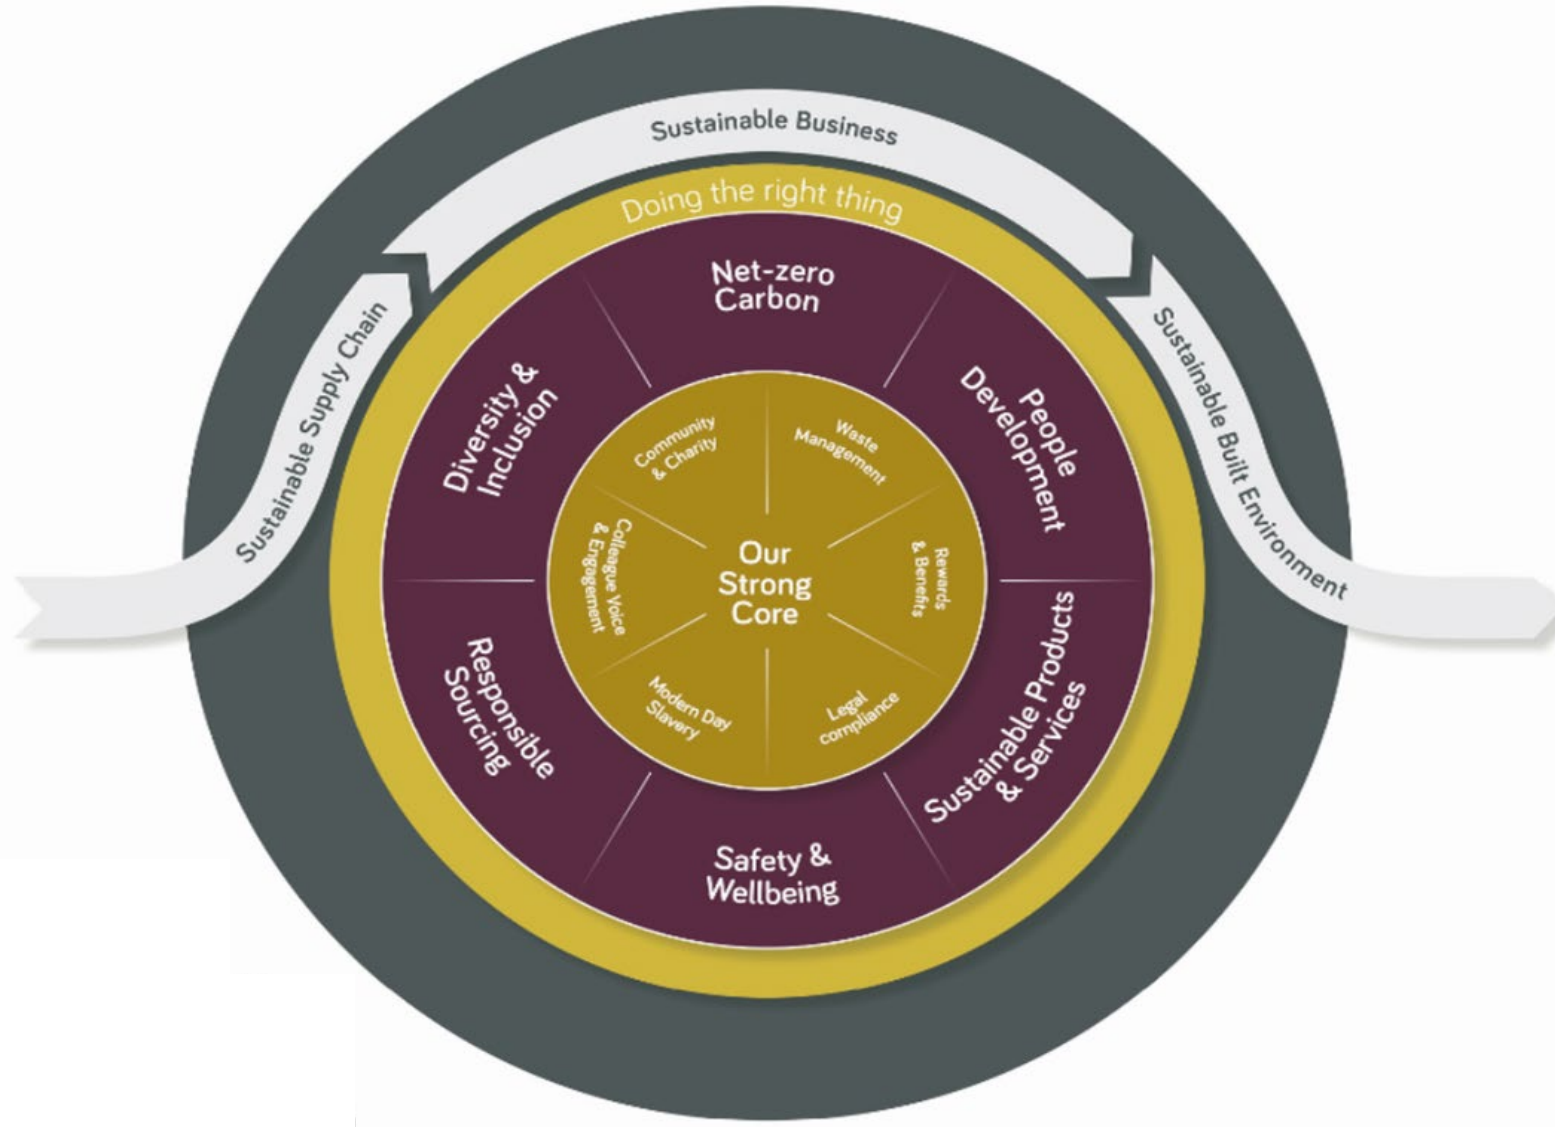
Sustainable Supply Chain

Sustainable Business

Sustainable Built Environment

Doing the right thing

Net-zero Carbon

People Development

Sustainable Products & Services

Safety & Wellbeing

Responsible Sourcing

Diversity & Inclusion

Community & Charity

Waste Management

Rewards & Benefits

Legal compliance

Modern Day Slavery

Colleague Voice & Engagement

Our Strong Core